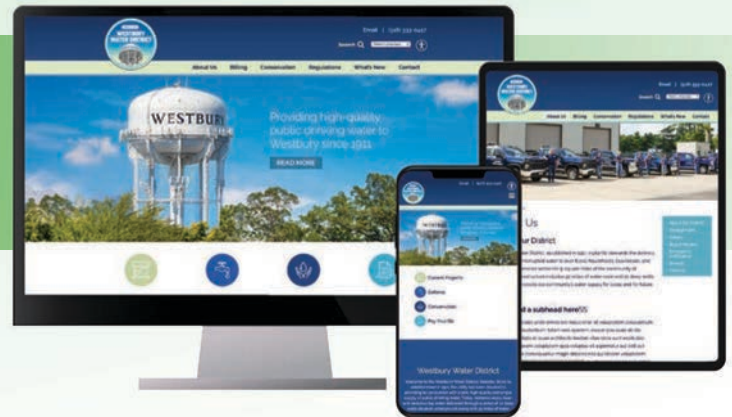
WESTBURY WATER DISTRICT

Email | (516) 333-0427

Search

About Us Billing Conservation Regulations What's New Contact

WESTBURY

Providing high-quality public drinking water to Westbury since 1911

READ MORE

Us

ur District

d a subhead here

Current Projects

Billing

Conservation

Pay Your Bill

Westbury Water District